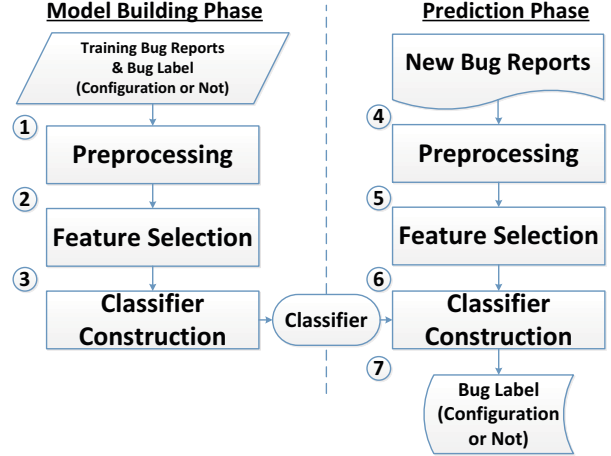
Model Building Phase

Training Bug Reports & Bug Label (Configuration or Not)

1

Preprocessing

2

Feature Selection

3

Classifier Construction

Classifier

Prediction Phase

New Bug Reports

4

Preprocessing

5

Feature Selection

6

Classifier Construction

7

Bug Label (Configuration or Not)